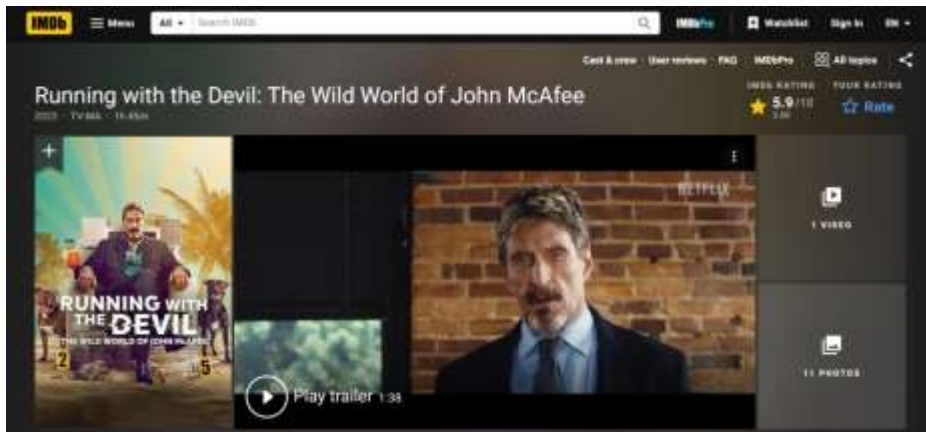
IMDb Menu All Search IMDb IMDbPro Watchlist Sign In EN

Cast & crew · User reviews · FAQ IMDbPro All topics

Running with the Devil: The Wild World of John McAfee

2022 · TV-MA · 1h 45m

IMDb RATING 5.9/10 3.9K

YOUR RATING Rate

RUNNING WITH THE DEVIL THE WILD WORLD OF JOHN McAFEE

NETFLIX

Play trailer 1:38

1 VIDEO

11 PHOTOS